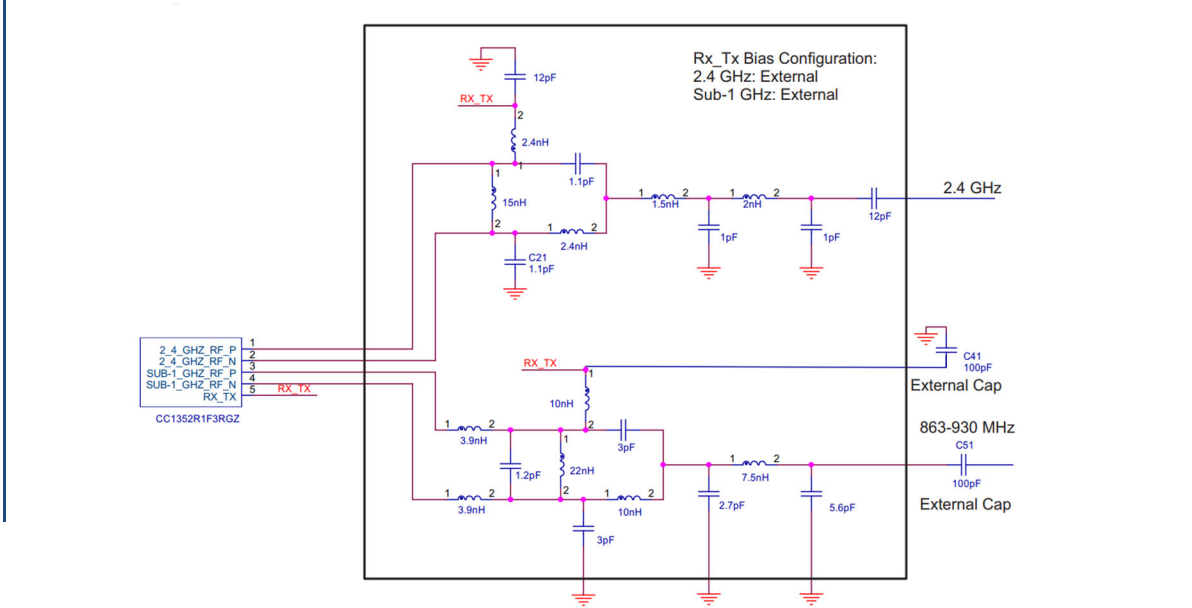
Rx_Tx Bias Configuration:
2.4 GHz: External
Sub-1 GHz: External

12pF
RX_TX
2
2.4nH
1
1
1.1pF
1
15nH
2
1
2
2.4nH
C21
1.1pF
1
2
1.5nH
1
2
2nH
1pF
1pF
12pF
2.4 GHz

2_4_GHZ_RF_P 1
2_4_GHZ_RF_N 2
SUB-1_GHZ_RF_P 3
SUB-1_GHZ_RF_N 4
RX_TX 5
RX_TX
CC1352R1F3RGZ

C41
100pF
External Cap
RX_TX
1
10nH
2
3pF
1
2
3.9nH
1
1.2pF
22nH
2
863-930 MHz
C51
1
2
7.5nH
100pF
1
2
3.9nH
1
2
10nH
2.7pF
5.6pF
External Cap
3pF